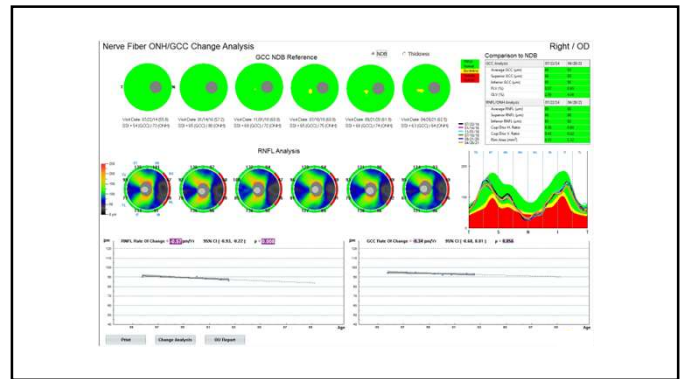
Nerve Fiber ONH/GCC Change Analysis

Right / OD

GCC NDB Reference

NDB

Thickness

Comparison to NDB

RNFL Analysis

RNFL Rate Of Change = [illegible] μm/Yr

95% CI ( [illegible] , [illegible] )

p = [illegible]

GCC Rate Of Change = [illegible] μm/Yr

95% CI ( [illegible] , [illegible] )

p = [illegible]

Age

Age

Print

Change Analysis

OD Report